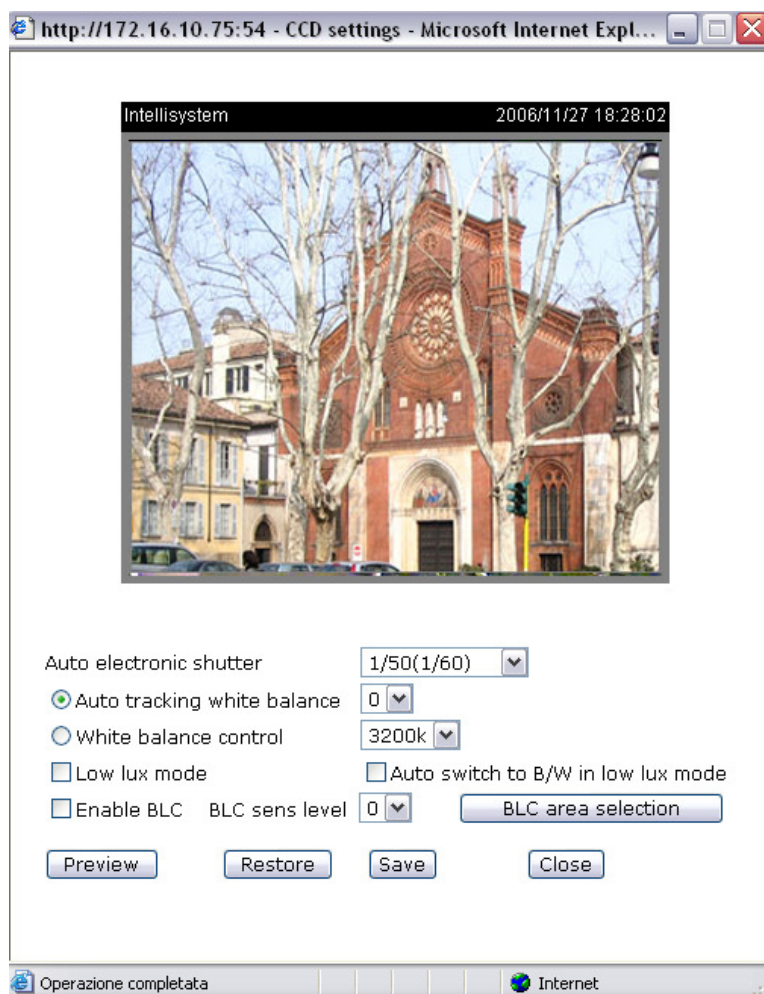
http://172.16.10.75:54 - CCD settings - Microsoft Internet Expl...

Intellisystem 2006/11/27 18:28:02

Auto electronic shutter 1/50(1/60)

Auto tracking white balance 0

White balance control 3200k

Low lux mode

Auto switch to B/W in low lux mode

Enable BLC BLC sens level 0

BLC area selection

Preview Restore Save Close

Operazione completata

Internet